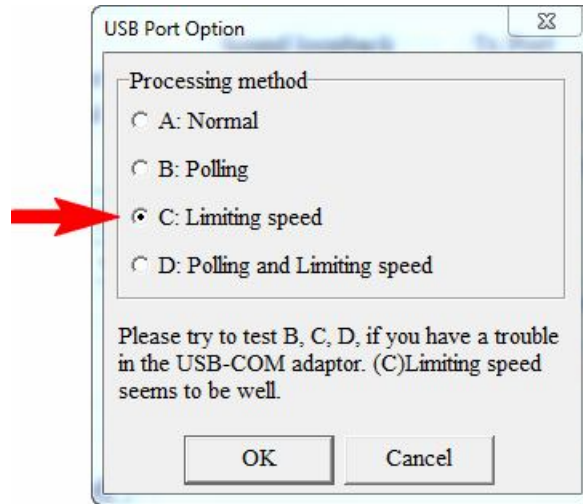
USB Port Option

Processing method

A: Normal

B: Polling

C: Limiting speed

D: Polling and Limiting speed

Please try to test B, C, D, if you have a trouble in the USB-COM adaptor. (C)Limiting speed seems to be well.

OK

Cancel